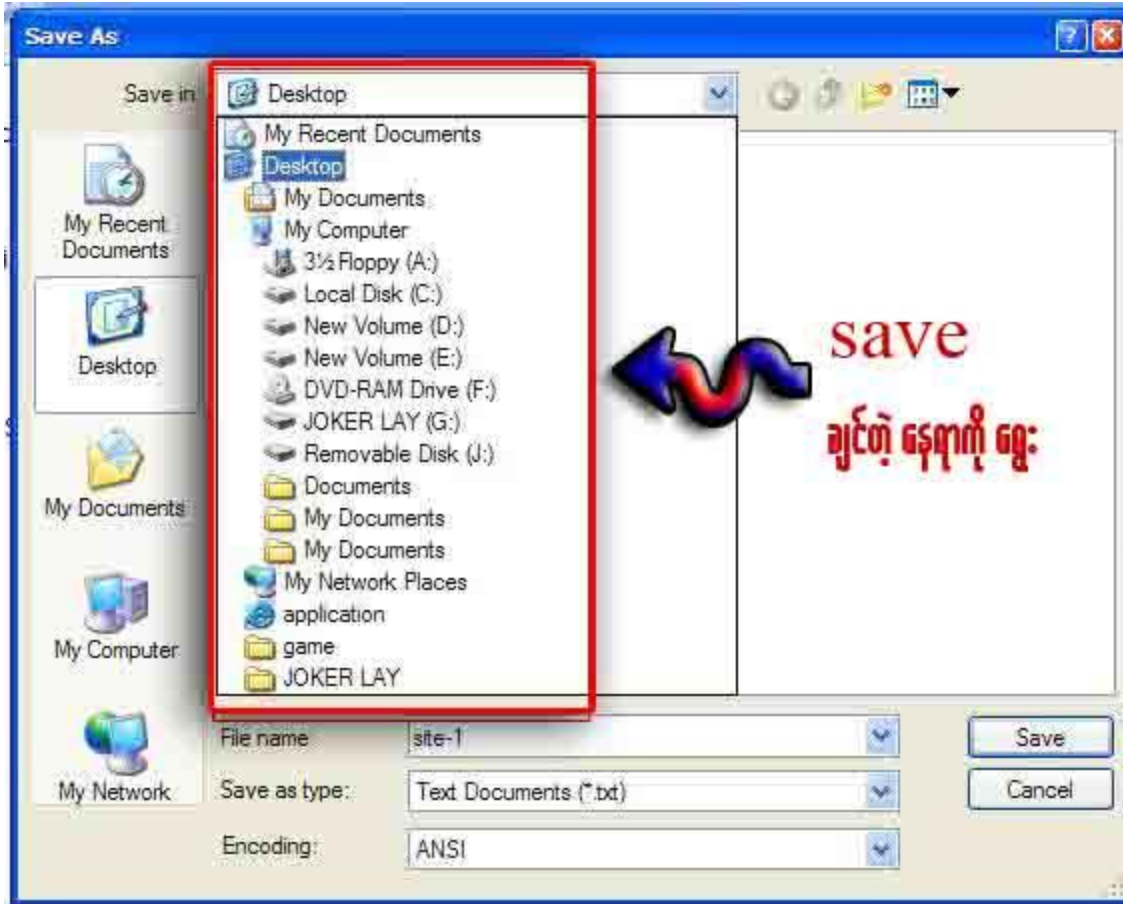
Save As

Save in Desktop

My Recent Documents
Desktop
My Documents
My Computer
3½ Floppy (A:)
Local Disk (C:)
New Volume (D:)
New Volume (E:)
DVD-RAM Drive (F:)
JOKER LAY (G:)
Removable Disk (J:)
Documents
My Documents
My Documents
My Network Places
application
game
JOKER LAY

My Recent Documents
Desktop
My Documents
My Computer
My Network

save
ချင်တဲ့ နေရာကို ရွေး

File name site-1
Save as type: Text Documents (*.txt)
Encoding: ANSI

Save
Cancel